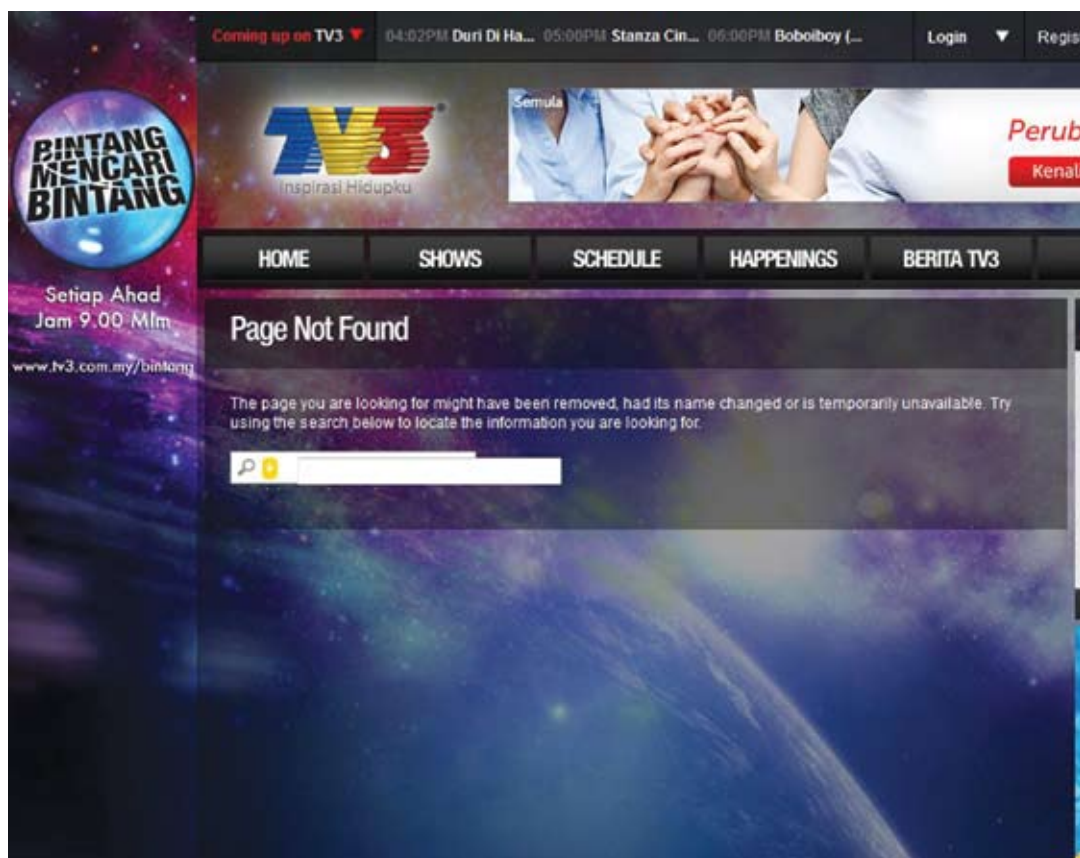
Coming up on TV3 04:02PM Duri Di Ha... 05:00PM Stanza Cin... 06:00PM Boboiboy (... Login Regis

BINTANG MENCARI BINTANG

Setiap Ahad Jam 9.00 Mlm

www.tv3.com.my/bintang

TV3 Inspirasi Hidupku

Semula

Perub

Kenal

HOME SHOWS SCHEDULE HAPPENINGS BERITA TV3

Page Not Found

The page you are looking for might have been removed, had its name changed or is temporarily unavailable. Try using the search below to locate the information you are looking for.